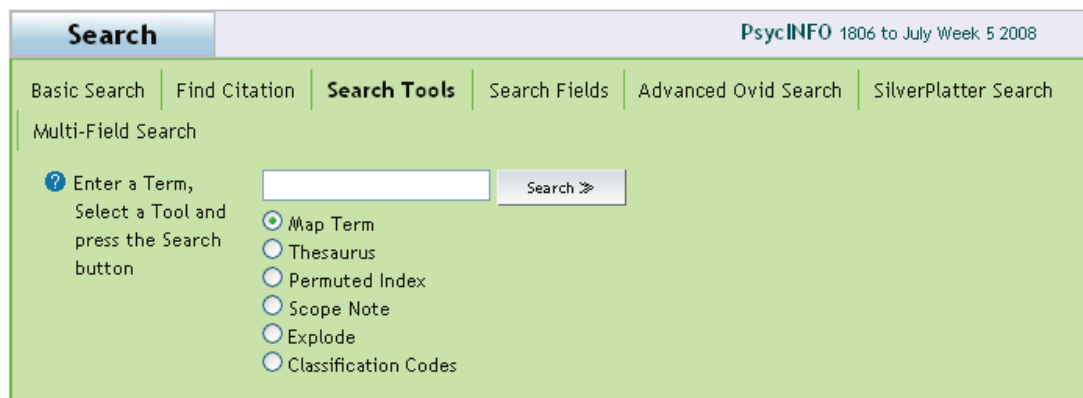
Search

PsycINFO 1806 to July Week 5 2008

Basic Search | Find Citation | Search Tools | Search Fields | Advanced Ovid Search | SilverPlatter Search | Multi-Field Search

Enter a Term, Select a Tool and press the Search button

Search ≫

Map Term
Thesaurus
Permuted Index
Scope Note
Explode
Classification Codes